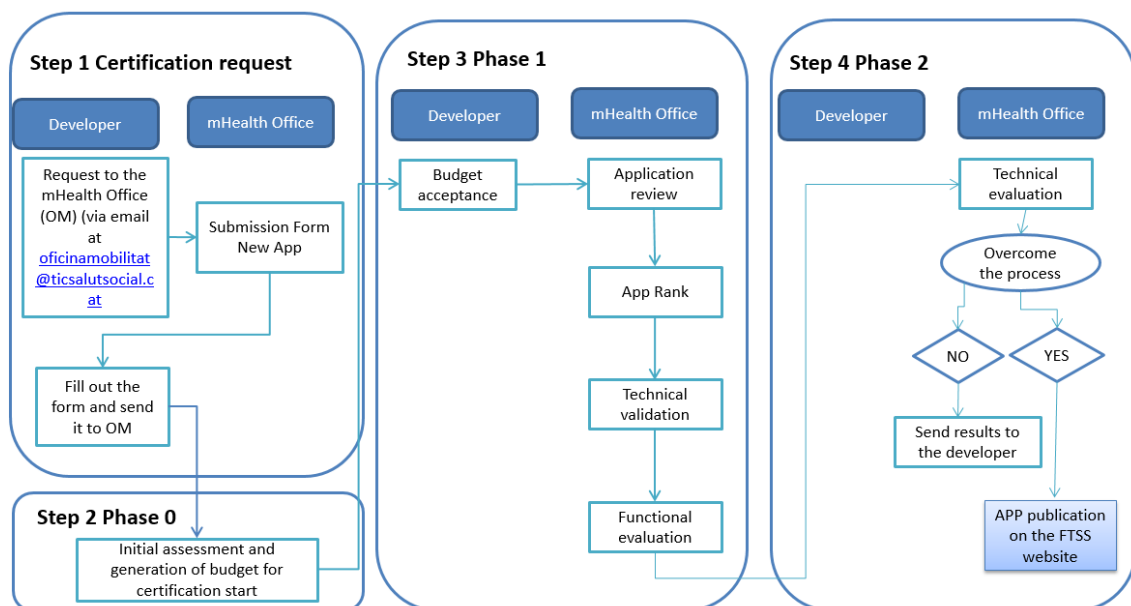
Step 1 Certification request

Developer

mHealth Office

Request to the mHealth Office (OM) (via email at oficinamobilitat@ticsalutsocial.cat

Submission Form New App

Fill out the form and send it to OM

Step 2 Phase 0

Initial assessment and generation of budget for certification start

Step 3 Phase 1

Developer

mHealth Office

Budget acceptance

Application review

App Rank

Technical validation

Functional evaluation

Step 4 Phase 2

Developer

mHealth Office

Technical evaluation

Overcome the process

NO

YES

Send results to the developer

APP publication on the FTSS website